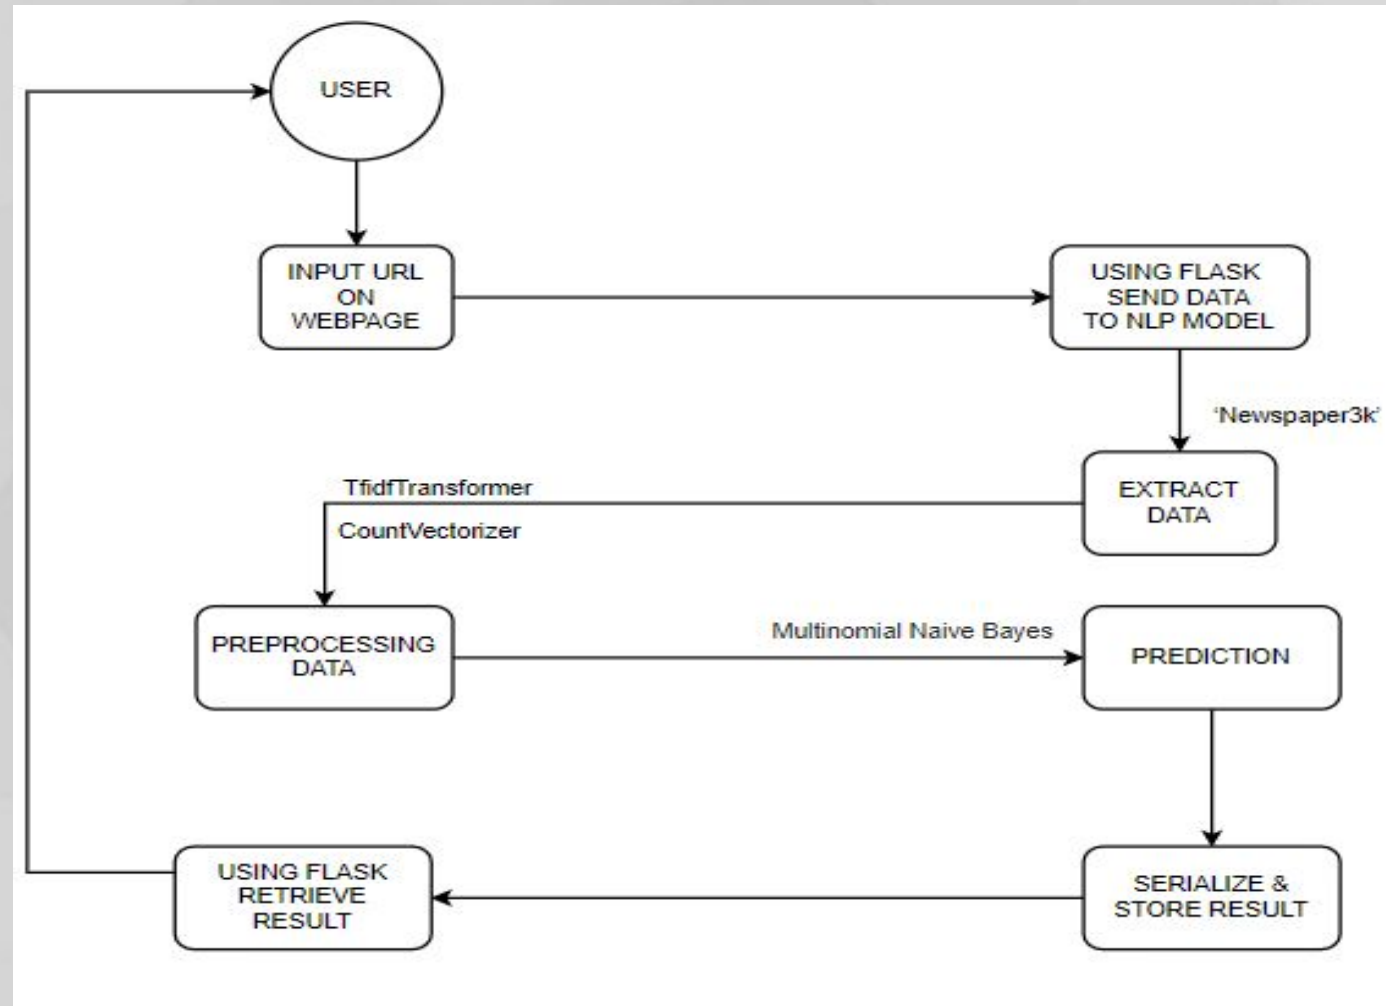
USER

INPUT URL ON WEBPAGE

USING FLASK SEND DATA TO NLP MODEL

'Newspaper3k'

EXTRACT DATA

TfidfTransformer

CountVectorizer

PREPROCESSING DATA

Multinomial Naive Bayes

PREDICTION

SERIALIZE & STORE RESULT

USING FLASK RETRIEVE RESULT